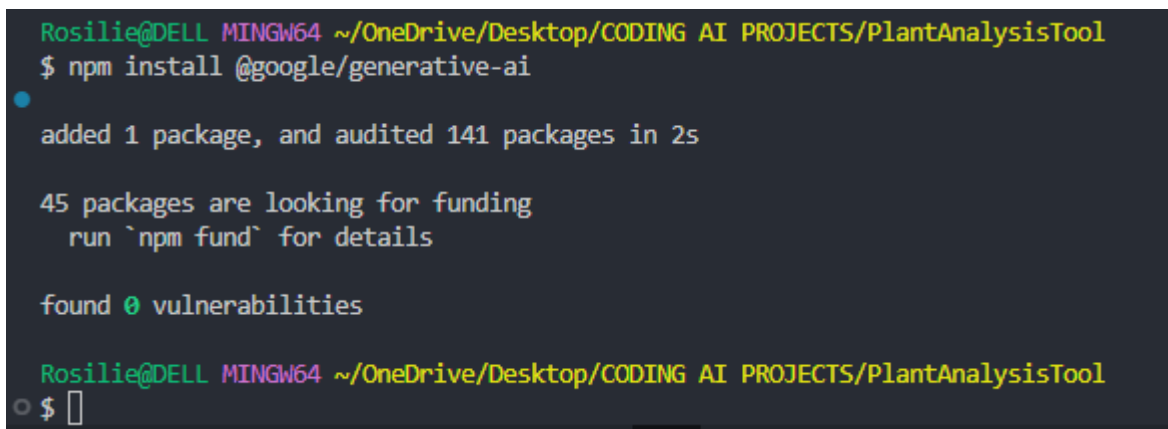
Rosilie@DELL MINGW64 ~/OneDrive/Desktop/CODING AI PROJECTS/PlantAnalysisTool
$ npm install @google/generative-ai

added 1 package, and audited 141 packages in 2s

45 packages are looking for funding
run `npm fund` for details

found 0 vulnerabilities

Rosilie@DELL MINGW64 ~/OneDrive/Desktop/CODING AI PROJECTS/PlantAnalysisTool
$